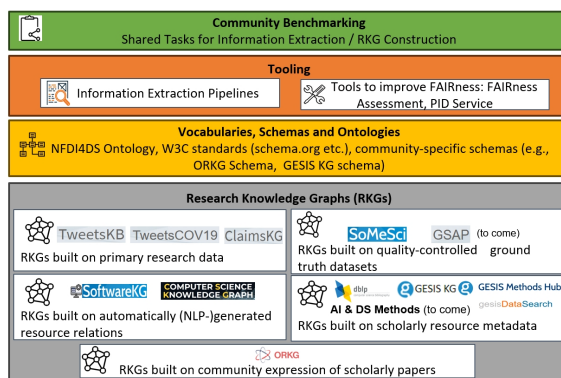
Community Benchmarking
Shared Tasks for Information Extraction / RKG Construction

Tooling

Information Extraction Pipelines

Tools to improve FAIRness: FAIRness Assessment, PID Service

Vocabularies, Schemas and Ontologies
NFDI4DS Ontology, W3C standards (schema.org etc.), community-specific schemas (e.g., ORKG Schema, GESIS KG schema)

Research Knowledge Graphs (RKGs)

TweetsKB TweetsCOV19 ClaimsKG
RKGs built on primary research data

SoMeSci GSAP (to come)
RKGs built on quality-controlled ground truth datasets

SoftwareKG COMPUTER SCIENCE KNOWLEDGE GRAPH
RKGs built on automatically (NLP-)generated resource relations

dblp GESIS KG GESIS Methods Hub gesisDataSearch
AI & DS Methods (to come)
RKGs built on scholarly resource metadata

ORKG
RKGs built on community expression of scholarly papers